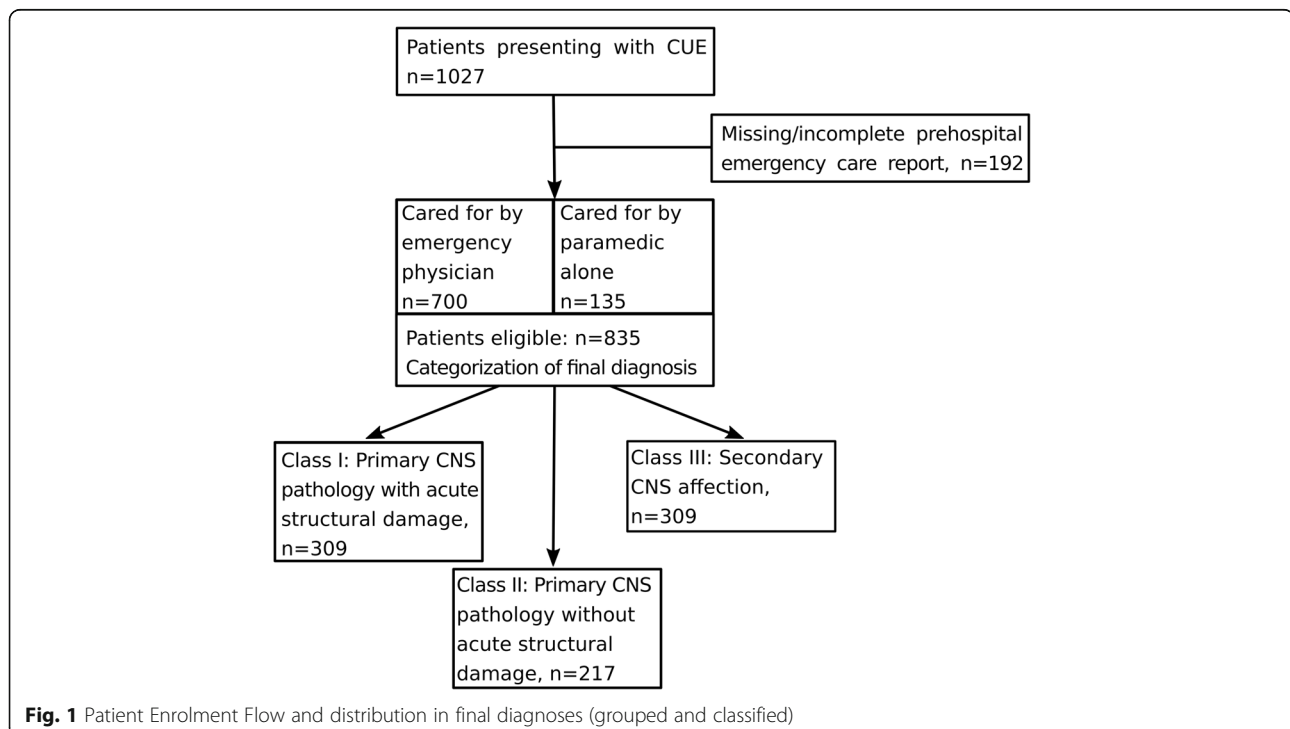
Patients presenting with CUE
n=1027

Missing/incomplete prehospital emergency care report, n=192

Cared for by emergency physician n=700

Cared for by paramedic alone n=135

Patients eligible: n=835
Categorization of final diagnosis

Class I: Primary CNS pathology with acute structural damage, n=309

Class III: Secondary CNS affection, n=309

Class II: Primary CNS pathology without acute structural damage, n=217

**Fig. 1** Patient Enrolment Flow and distribution in final diagnoses (grouped and classified)